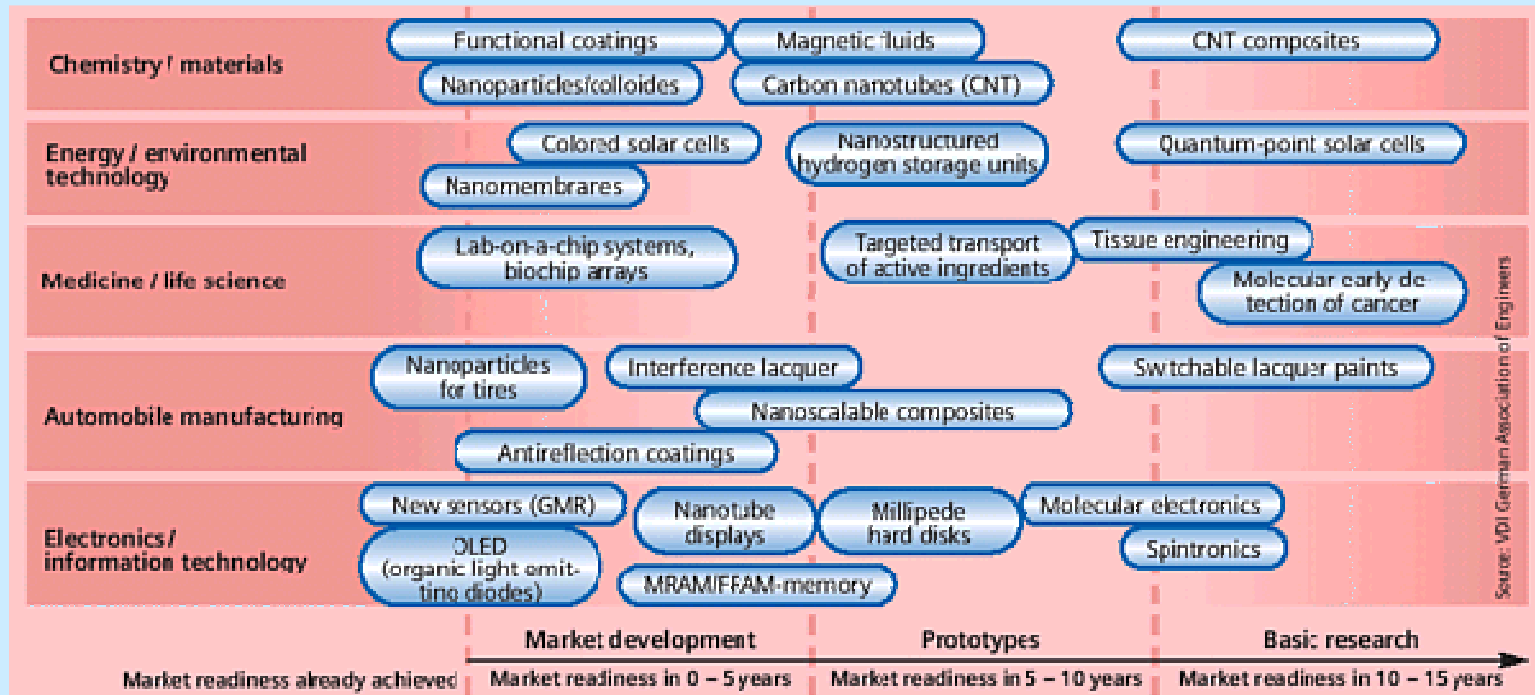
Chemistry / materials

Functional coatings

Magnetic fluids

CNT composites

Nanoparticles/colloides

Carbon nanotubes (CNT)

Energy / environmental technology

Colored solar cells

Nanostructured hydrogen storage units

Quantum-point solar cells

Nanomembranes

Medicine / life science

Lab-on-a-chip systems, biochip arrays

Targeted transport of active ingredients

Tissue engineering

Molecular early detection of cancer

Automobile manufacturing

Nanoparticles for tires

Interference lacquer

Swtchable lacquer paints

Nanoscalable composites

Antireflection coatings

Electronics / information technology

New sensors (GMR)

Nanotube displays

Millipede hard disks

Molecular electronics

OLED (organic light emitting diodes)

Spintronics

MRAM/FFAM-memory

Source: VDI German Association of Engineers

Market development

Prototypes

Basic research

Market readiness already achieved

Market readiness in 0 – 5 years

Market readiness in 5 – 10 years

Market readiness in 10 – 15 years